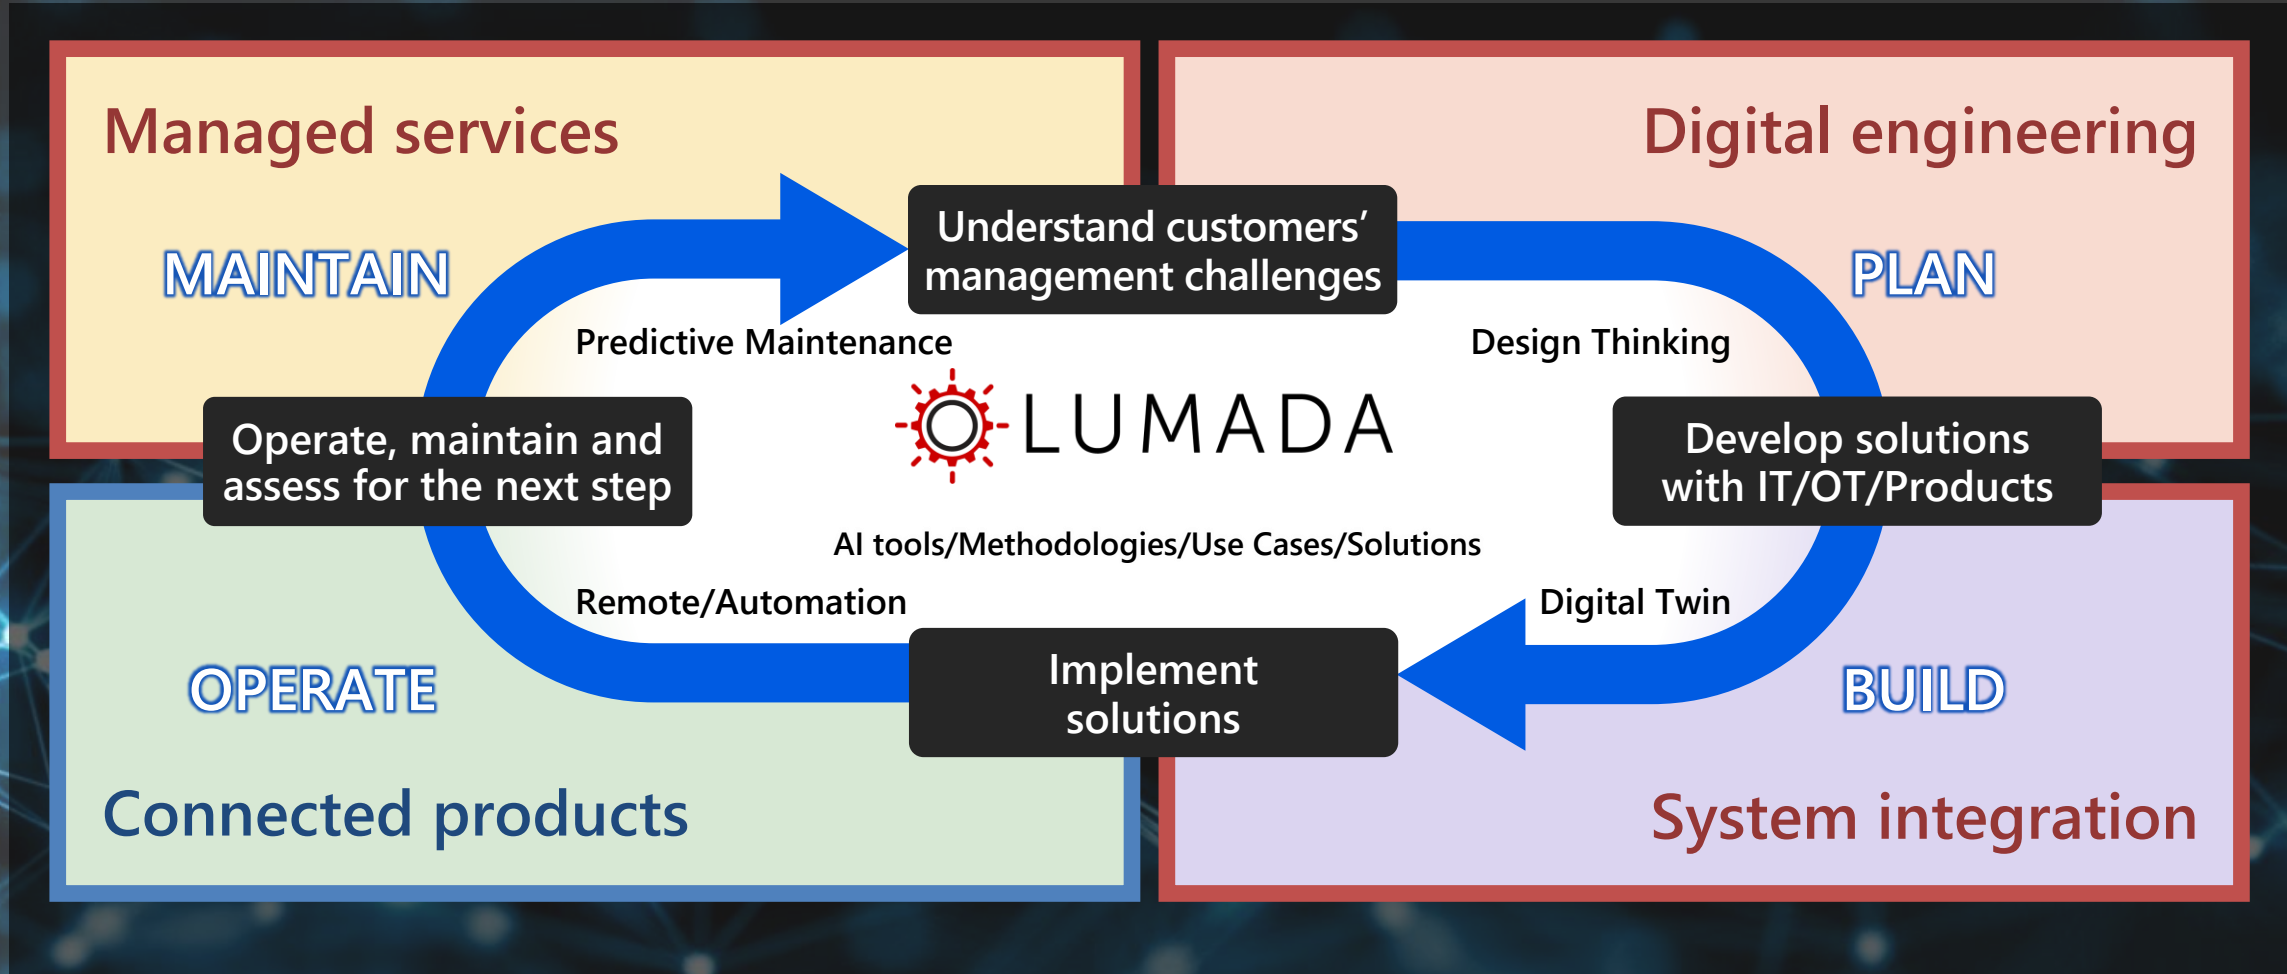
Managed services

Digital engineering

MAINTAIN

Understand customers' management challenges

PLAN

Predictive Maintenance

Design Thinking

LUMADA

Operate, maintain and assess for the next step

Develop solutions with IT/OT/Products

AI tools/Methodologies/Use Cases/Solutions

Remote/Automation

Digital Twin

OPERATE

Implement solutions

BUILD

Connected products

System integration